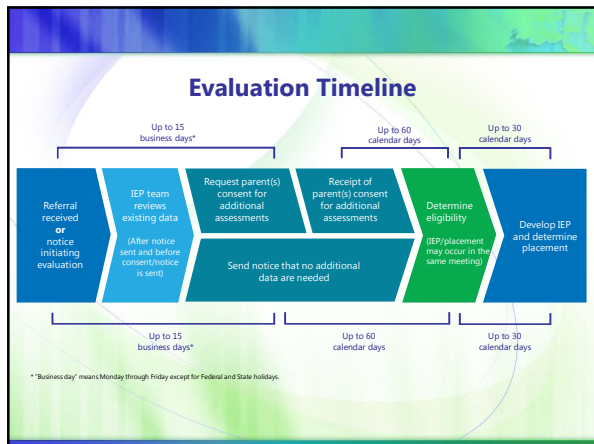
Evaluation Timeline

Up to 15 business days*

Up to 60 calendar days

Up to 30 calendar days

Referral received **or** notice initiating evaluation

IEP team reviews existing data

(After notice sent and before consent/notice is sent)

Request parent(s) consent for additional assessments

Receipt of parent(s) consent for additional assessments

Send notice that no additional data are needed

Determine eligibility

(IEP/placement may occur in the same meeting)

Develop IEP and determine placement

Up to 15 business days*

Up to 60 calendar days

Up to 30 calendar days

* "Business day" means Monday through Friday except for Federal and State holidays.